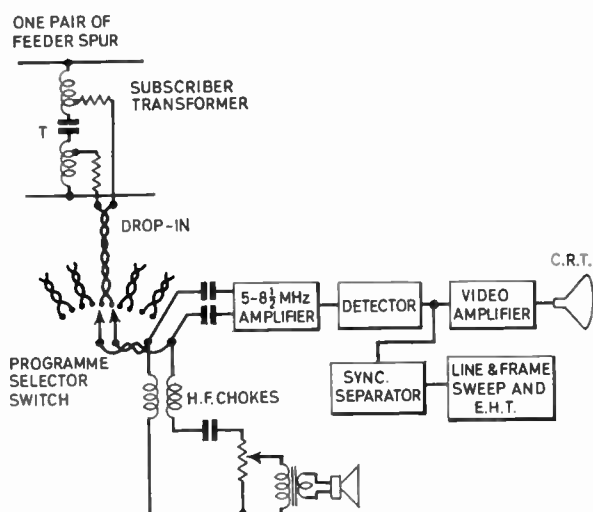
ONE PAIR OF FEEDER SPUR

SUBSCRIBER TRANSFORMER

T

DROP-IN

C.R.T.

$5\text{-}8\frac{1}{2}$ MHz AMPLIFIER

DETECTOR

VIDEO AMPLIFIER

PROGRAMME SELECTOR SWITCH

SYNC. SEPARATOR

LINE & FRAME SWEEP AND E.H.T.

H.F. CHOKES